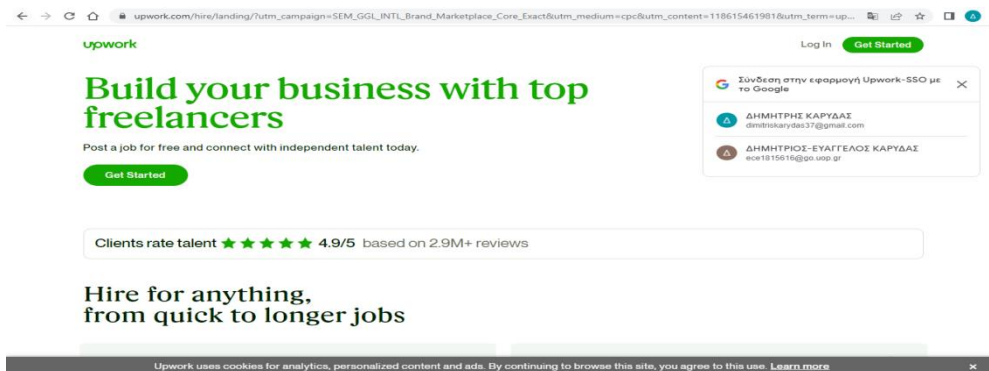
upwork.com/hire/landing/?utm_campaign=SEM_GGL_INTL_Brand_Marketplace_Core_Exact&utm_medium=cpc&utm_content=118615461981&utm_term=up...

upwork

Log In Get Started

Build your business with top freelancers

Post a job for free and connect with independent talent today.

Get Started

Σύνδεση στην εφαρμογή Upwork-SSO με το Google

ΔΗΜΗΤΡΗΣ ΚΑΡΥΔΑΣ
dimitriskarydas37@gmail.com

ΔΗΜΗΤΡΙΟΣ-ΕΥΑΓΓΕΛΟΣ ΚΑΡΥΔΑΣ
ece1815616@go.uop.gr

Clients rate talent ★★★★★ 4.9/5 based on 2.9M+ reviews

Hire for anything, from quick to longer jobs

Upwork uses cookies for analytics, personalized content and ads. By continuing to browse this site, you agree to this use. Learn more